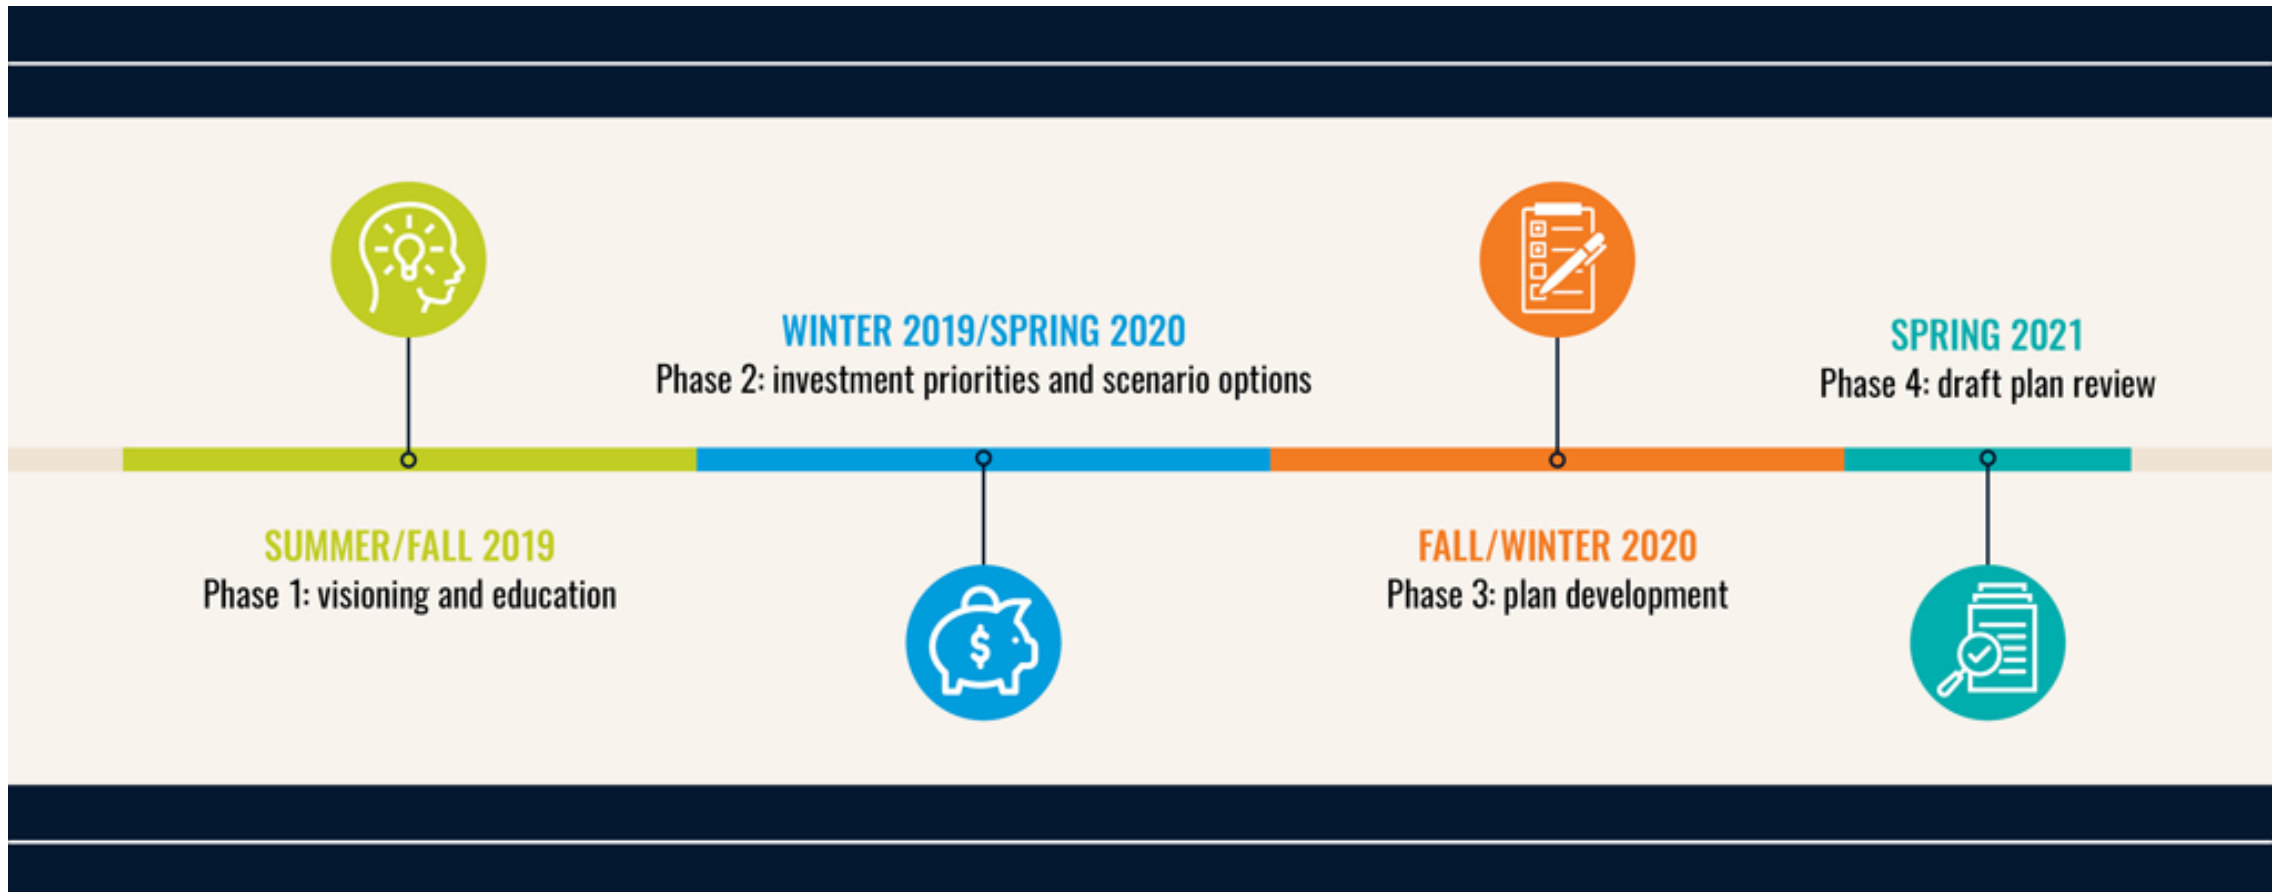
SUMMER/FALL 2019
Phase 1: visioning and education

WINTER 2019/SPRING 2020
Phase 2: investment priorities and scenario options

FALL/WINTER 2020
Phase 3: plan development

SPRING 2021
Phase 4: draft plan review